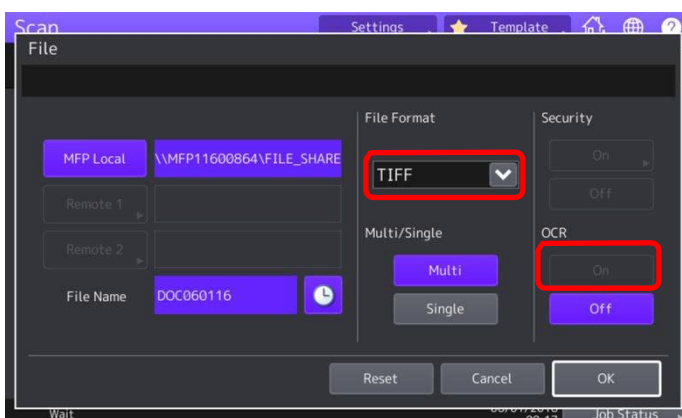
Scan
Settings
Template
?
File

MFP Local
\\MFP11600864\FILE_SHARE
Remote 1
Remote 2
File Name
DOC060116

File Format
TIFF
Multi/Single
Multi
Single

Security
On
Off
OCR
On
Off

Reset
Cancel
OK

Wait
Job Status